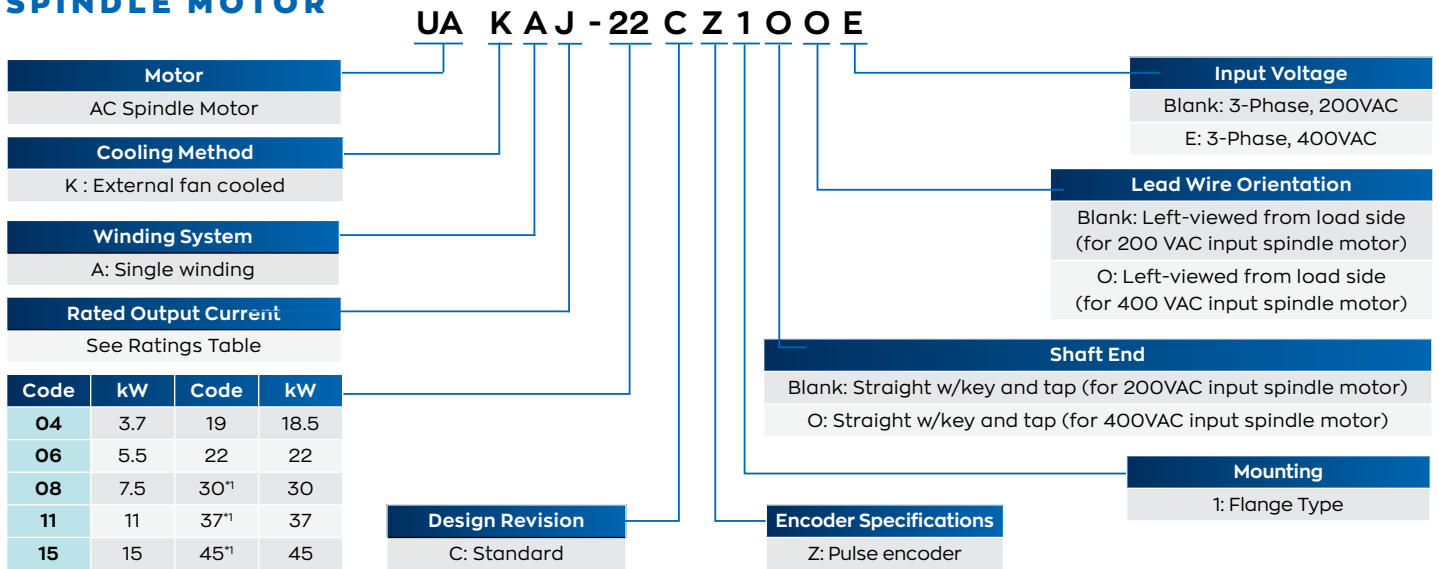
SPINDLE MOTOR

UA K A J - 22 C Z 1 O O E

Motor
AC Spindle Motor

Cooling Method
K : External fan cooled

Winding System
A: Single winding

Rated Output Current
See Ratings Table

| Code | kW | Code | kW |
|---|---|---|---|
| 04 | 3.7 | 19 | 18.5 |
| 06 | 5.5 | 22 | 22 |
| 08 | 7.5 | 30*1 | 30 |
| 11 | 11 | 37*1 | 37 |
| 15 | 15 | 45*1 | 45 |

Design Revision
C: Standard

Encoder Specifications
Z: Pulse encoder

Input Voltage
Blank: 3-Phase, 200VAC
E: 3-Phase, 400VAC

Lead Wire Orientation
Blank: Left-viewed from load side (for 200 VAC input spindle motor)
O: Left-viewed from load side (for 400 VAC input spindle motor)

Shaft End
Blank: Straight w/key and tap (for 200VAC input spindle motor)
O: Straight w/key and tap (for 400VAC input spindle motor)

Mounting
1: Flange Type